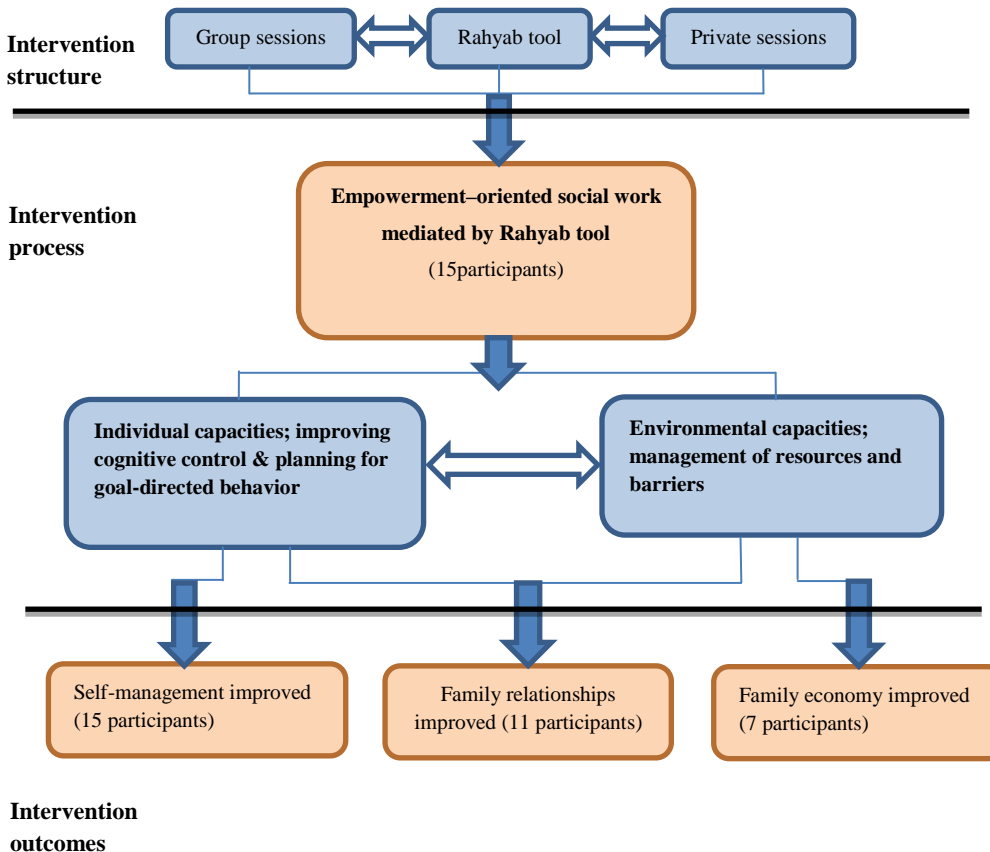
Intervention structure

Group sessions

Rahyab tool

Private sessions

Intervention process

Empowerment–oriented social work mediated by Rahyab tool
(15participants)

Individual capacities; improving cognitive control & planning for goal-directed behavior

Environmental capacities; management of resources and barriers

Self-management improved (15 participants)

Family relationships improved (11 participants)

Family economy improved (7 participants)

Intervention outcomes